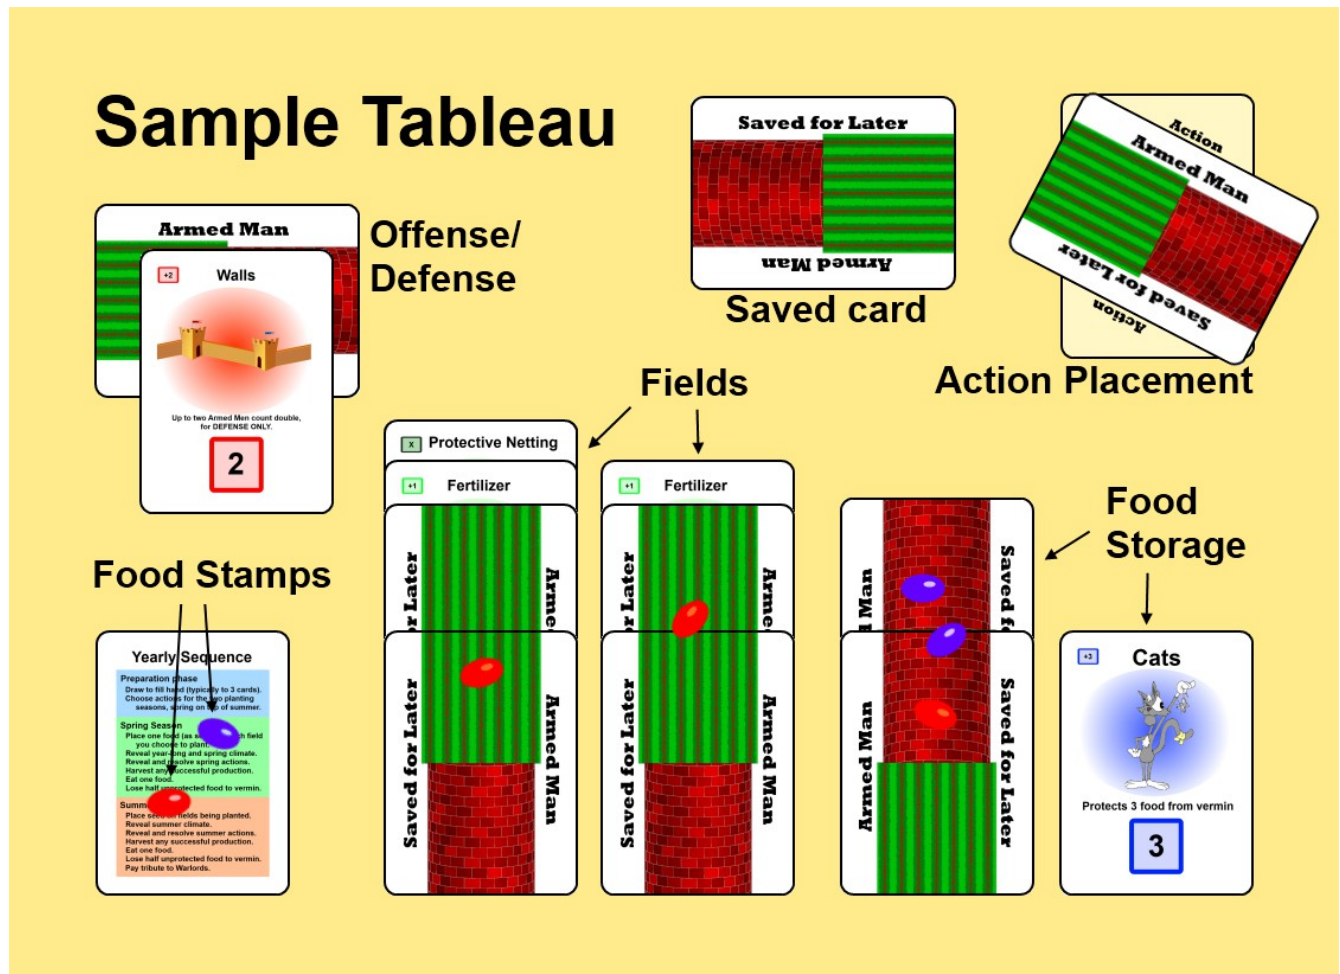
Sample Tableau

Armed Man

+2 Walls

Up to two Armed Men count double, for DEFENSE ONLY.

2

Offense/ Defense

Saved for Later

Armed Man

Saved card

Action

Armed Man

Saved for Later

Action

Action Placement

Fields

X Protective Netting

+1 Fertilizer

+1 Fertilizer

r Later

Arme

Saved for Later

Armed Man

r Later

Arme

Saved for Later

Armed Man

Food Storage

Man

Saved f

Armed Man

Saved for Later

+3 Cats

Protects 3 food from vermin

3

Food Stamps

Yearly Sequence

Preparation phase
Draw to fill hand (typically to 3 cards).
Choose actions for the two planting seasons, spring on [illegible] of summer.

Spring Season
Place one food (as s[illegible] field you choose to plant.
Reveal year-long and spring climate.
Reveal and resolve spring actions.
Harvest any successful production.
Lose half unprotected food to vermin.

Summ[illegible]
Place see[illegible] fields being planted.
Reveal summer climate.
Reveal and resolve summer actions.
Harvest any successful production.
Eat one food.
Lose half unprotected food to vermin.
Pay tribute to Warlords.